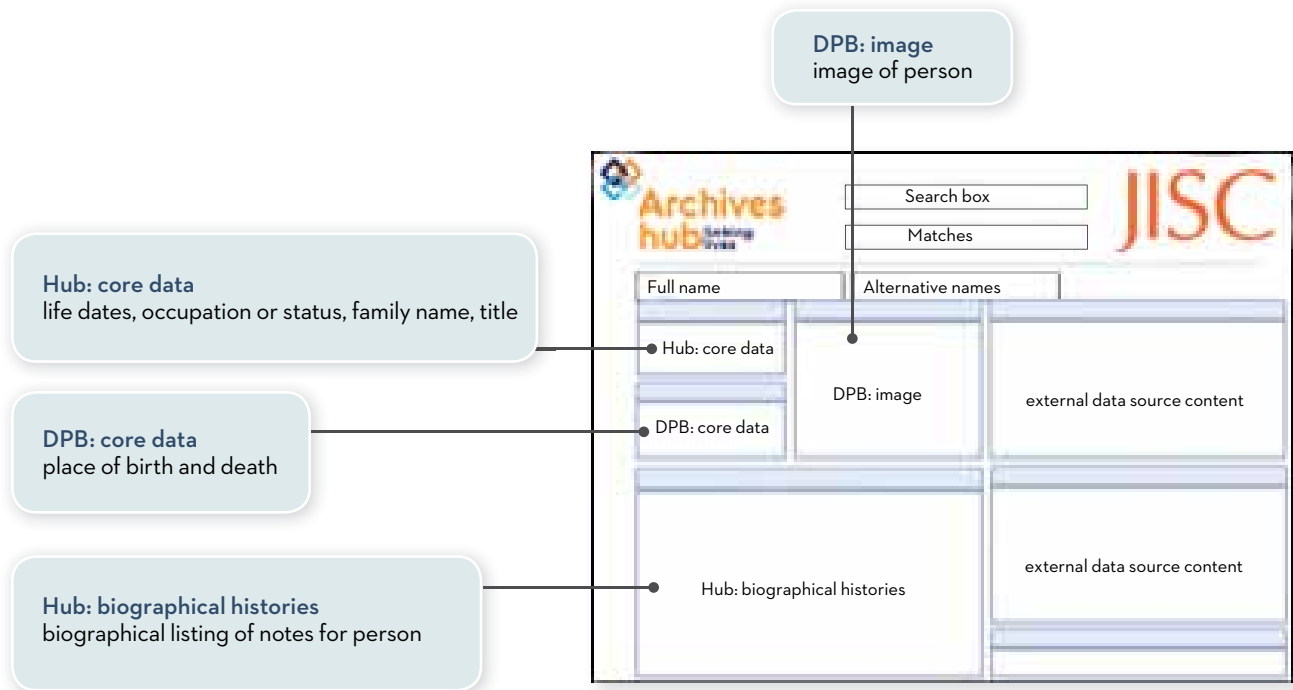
DPB: image
image of person

Archives hub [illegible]

Search box

Matches

JISC

Hub: core data
life dates, occupation or status, family name, title

Full name

Alternative names

Hub: core data

DPB: image

external data source content

DPB: core data
place of birth and death

DPB: core data

Hub: biographical histories
biographical listing of notes for person

Hub: biographical histories

external data source content